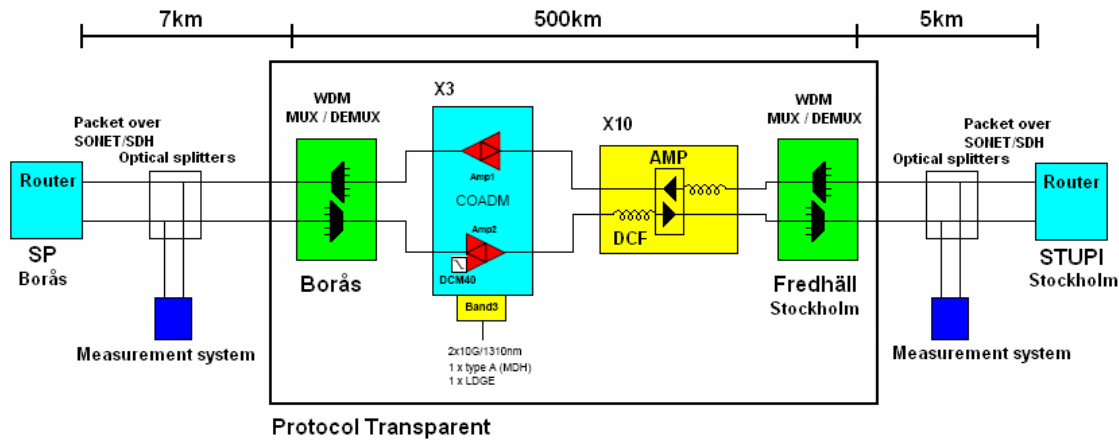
7km

500km

5km

Packet over SONET/SDH

Optical splitters

Router

SP
Borås

Measurement system

WDM
MUX / DEMUX

Borås

X3

Amp1

COADM

Amp2

DCM40

Band3

2x10G/1310nm
1 x type A (MDH)
1 x LDGE

X10

AMP

DCF

WDM
MUX / DEMUX

Fredhäll
Stockholm

Packet over SONET/SDH

Optical splitters

Router

STUPI
Stockholm

Measurement system

Protocol Transparent